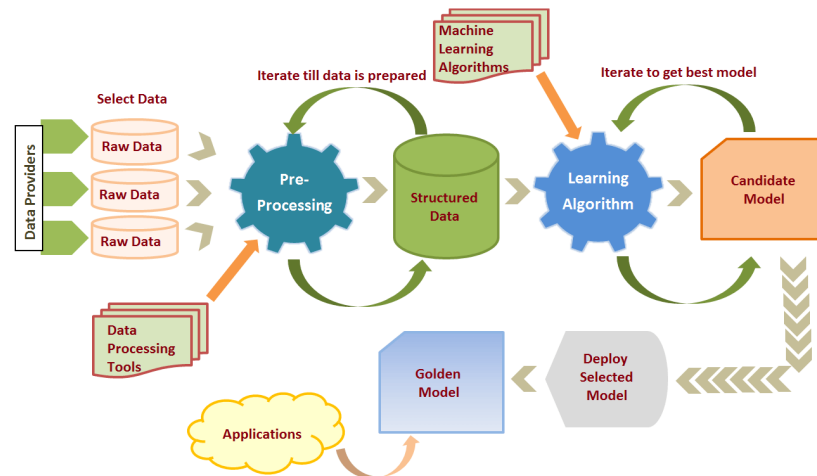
Machine Learning Algorithms

Iterate till data is prepared

Iterate to get best model

Select Data

Data Providers

Raw Data

Raw Data

Raw Data

Pre-Processing

Structured Data

Learning Algorithm

Candidate Model

Data Processing Tools

Golden Model

Deploy Selected Model

Applications